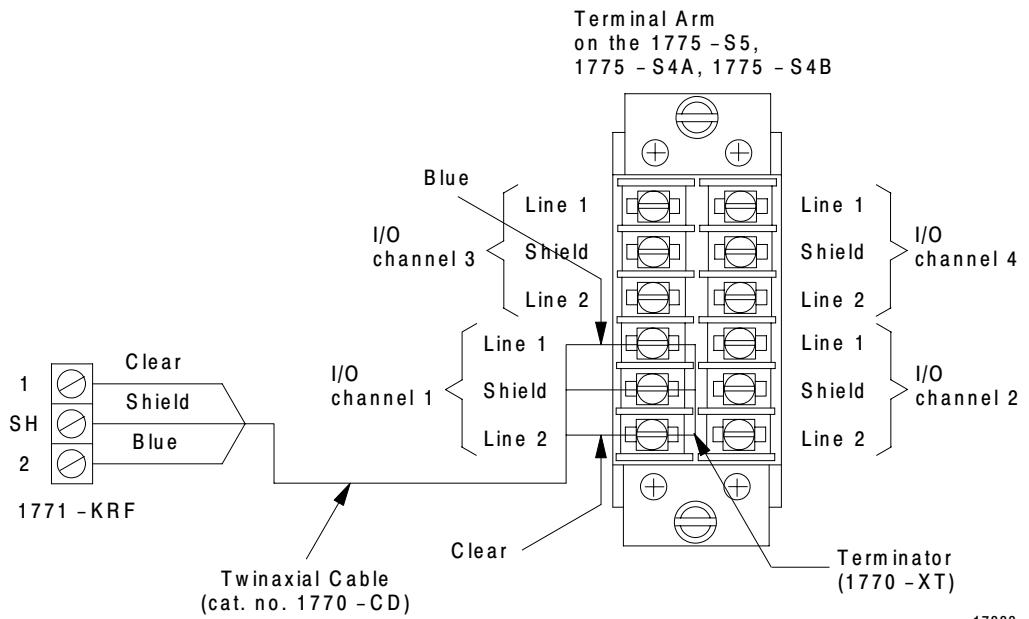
Terminal Arm
on the 1775 –S5,
1775 –S4A, 1775 –S4B

Blue

I/O
channel 3

Line 1
Shield
Line 2

Line 1
Shield
Line 2

I/O
channel 4

I/O
channel 1

Line 1
Shield
Line 2

Line 1
Shield
Line 2

I/O
channel 2

1
SH
2

Clear
Shield
Blue

1771 –KRF

Clear

Twinaxial Cable
(cat. no. 1770 –CD)

Terminator
(1770 –XT)

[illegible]